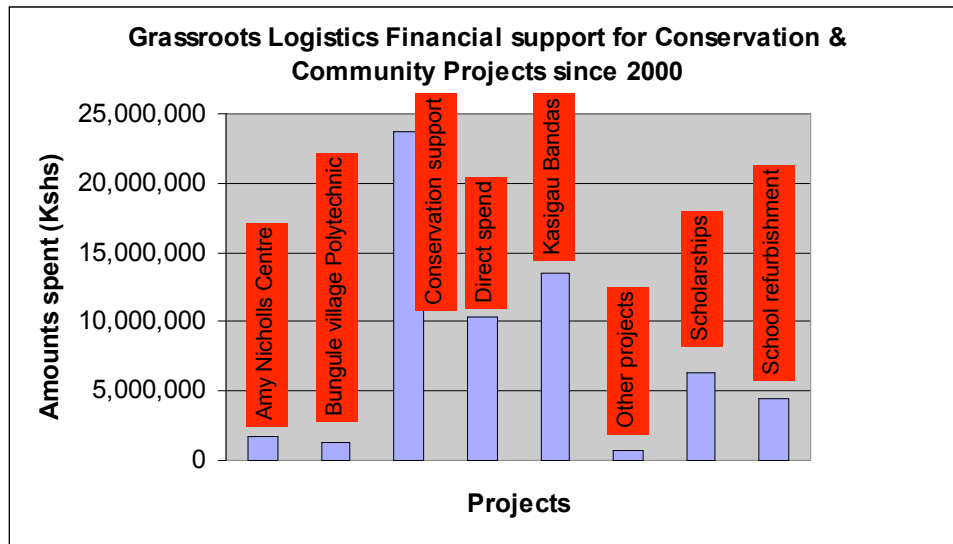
Grassroots Logistics Financial support for Conservation & Community Projects since 2000

Amounts spent (Kshs)

25,000,000
20,000,000
15,000,000
10,000,000
5,000,000
0

Amy Nicholls Centre
Bungule village Polytechnic
Conservation support
Direct spend
Kasigau Bandas
Other projects
Scholarships
School refurbishment

Projects